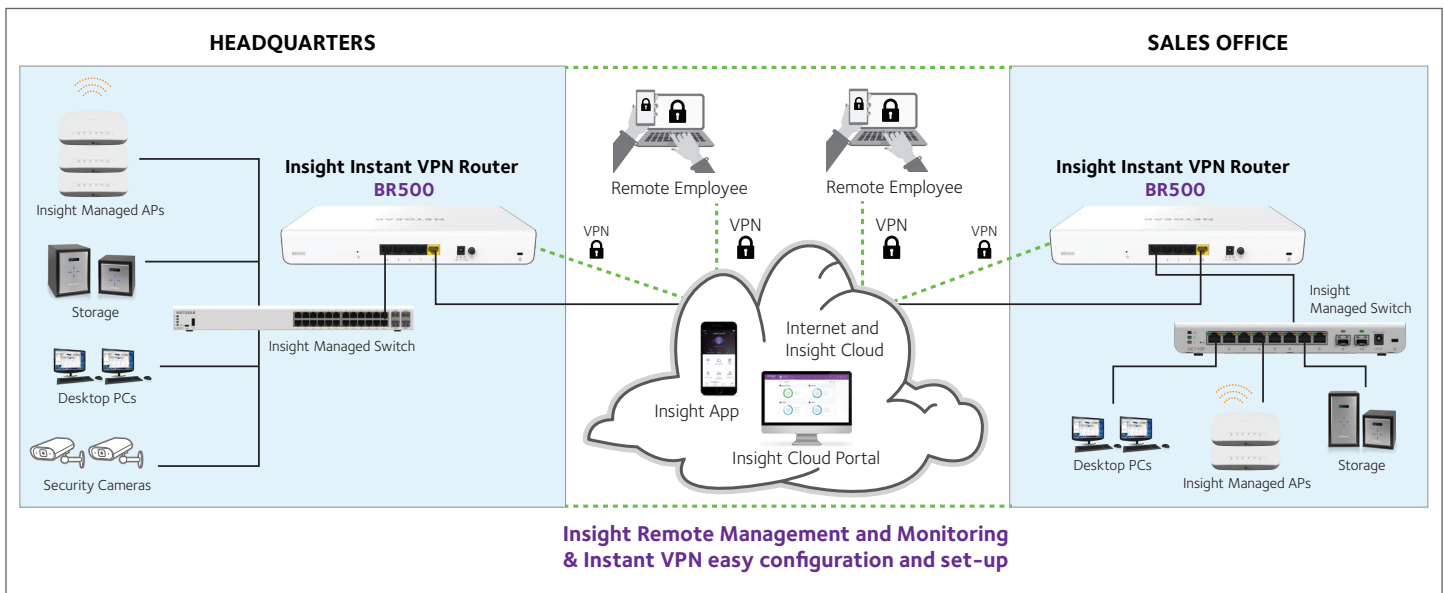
HEADQUARTERS

SALES OFFICE

Insight Managed APs

Storage

Desktop PCs

Security Cameras

Insight Instant VPN Router
BR500

Insight Managed Switch

Remote Employee

Remote Employee

VPN

VPN

VPN

VPN

Internet and Insight Cloud

Insight App

Insight Cloud Portal

Insight Instant VPN Router
BR500

Insight Managed Switch

Desktop PCs

Insight Managed APs

Storage

Insight Remote Management and Monitoring & Instant VPN easy configuration and set-up